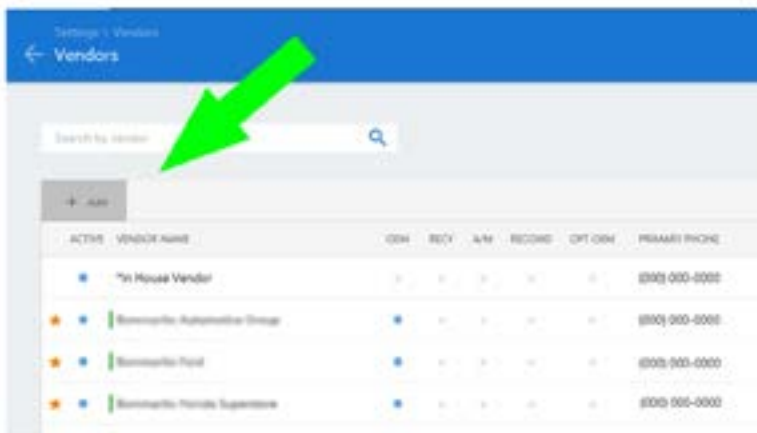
Settings > Vendors
Vendors

Search by Vendor

+ Add

| ACTIVE | VENDOR NAME | OEM | RECY | A/M | RECOND | OPT OEM | PRIMARY PHONE |
|---|---|---|---|---|---|---|---|
| • | *In House Vendor | - | - | - | - | - | (000) 000-0000 |
| • | Bommarito Automotive Group | • | - | - | - | - | (000) 000-0000 |
| • | Bommarito Ford | • | - | - | - | - | (000) 000-0000 |
| • | Bommarito Honda Superstore | • | - | - | - | - | (000) 000-0000 |